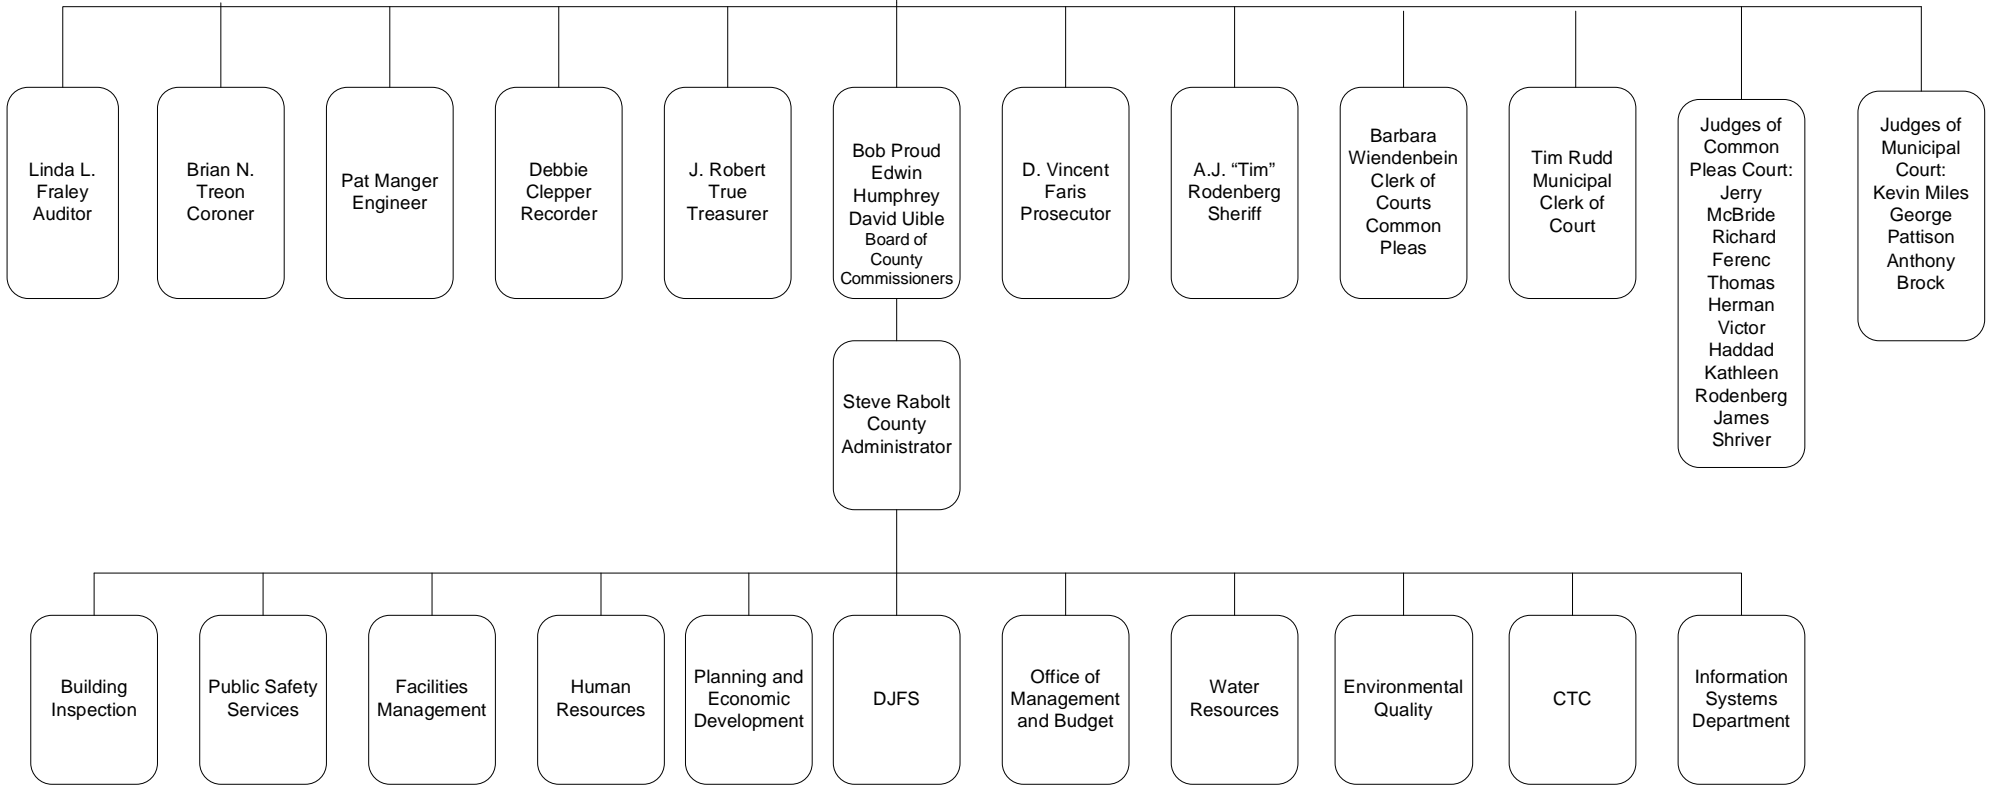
Linda L. Fraley Auditor

Brian N. Treon Coroner

Pat Manger Engineer

Debbie Clepper Recorder

J. Robert True Treasurer

Bob Proud Edwin Humphrey David Uible Board of County Commissioners

D. Vincent Faris Prosecutor

A.J. “Tim” Rodenberg Sheriff

Barbara Wiendenbein Clerk of Courts Common Pleas

Tim Rudd Municipal Clerk of Court

Judges of Common Pleas Court: Jerry McBride Richard Ferenc Thomas Herman Victor Haddad Kathleen Rodenberg James Shriver

Judges of Municipal Court: Kevin Miles George Pattison Anthony Brock

Steve Rabolt County Administrator

Building Inspection

Public Safety Services

Facilities Management

Human Resources

Planning and Economic Development

DJFS

Office of Management and Budget

Water Resources

Environmental Quality

CTC

Information Systems Department